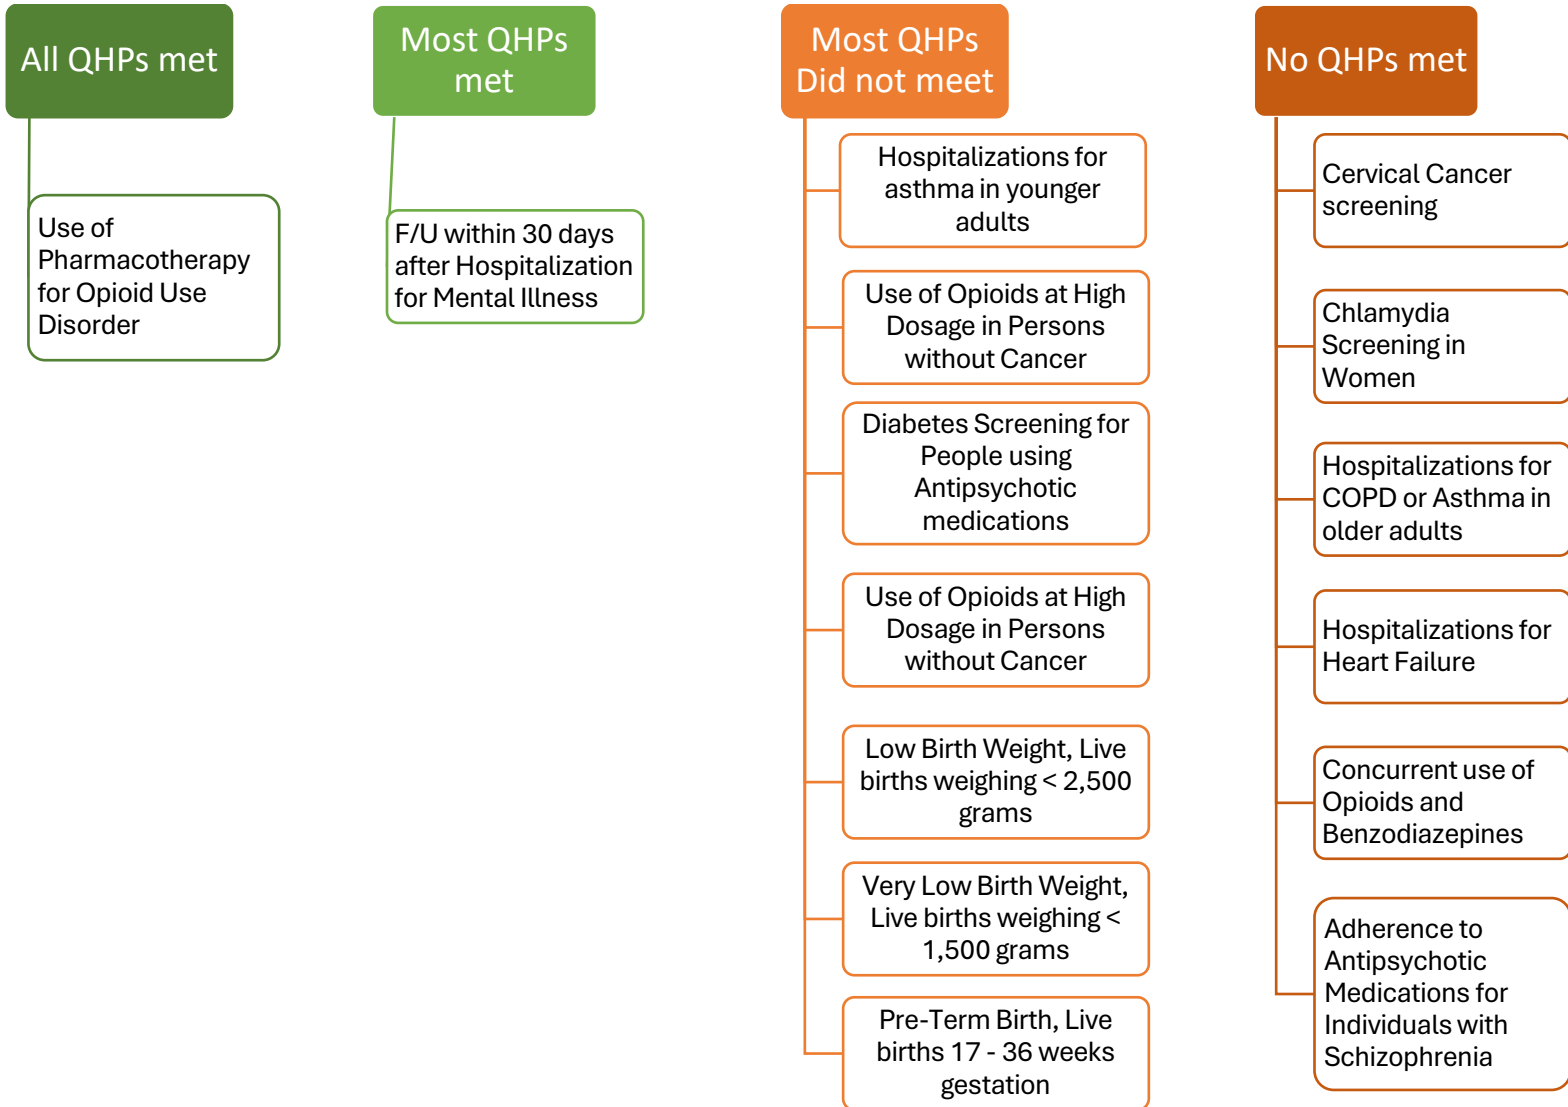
All QHPs met

Use of Pharmacotherapy for Opioid Use Disorder

Most QHPs met

F/U within 30 days after Hospitalization for Mental Illness

Most QHPs Did not meet

Hospitalizations for asthma in younger adults

Use of Opioids at High Dosage in Persons without Cancer

Diabetes Screening for People using Antipsychotic medications

Use of Opioids at High Dosage in Persons without Cancer

Low Birth Weight, Live births weighing < 2,500 grams

Very Low Birth Weight, Live births weighing < 1,500 grams

Pre-Term Birth, Live births 17 - 36 weeks gestation

No QHPs met

Cervical Cancer screening

Chlamydia Screening in Women

Hospitalizations for COPD or Asthma in older adults

Hospitalizations for Heart Failure

Concurrent use of Opioids and Benzodiazepines

Adherence to Antipsychotic Medications for Individuals with Schizophrenia